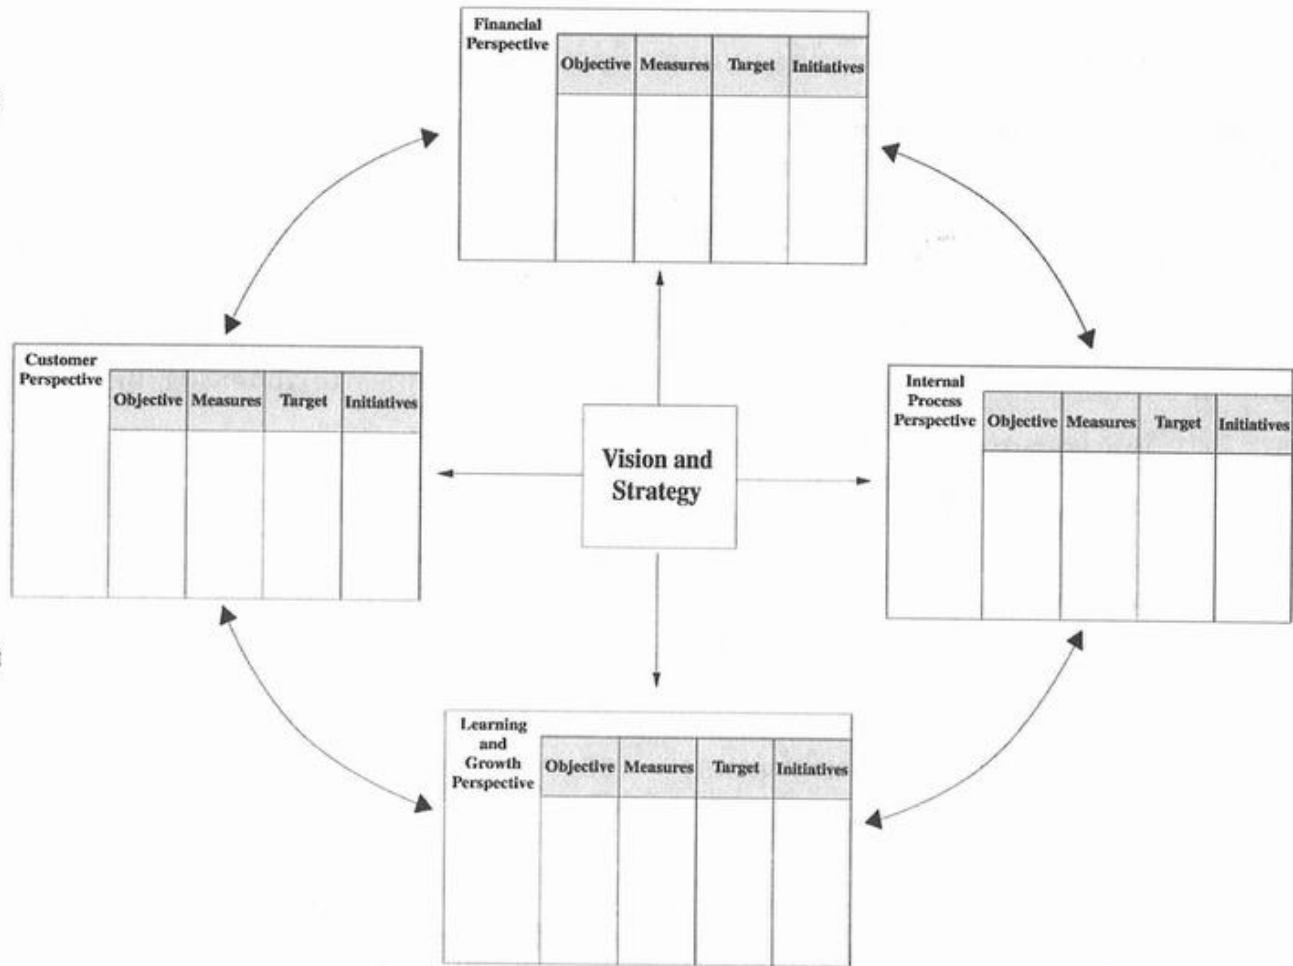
Financial Perspective

| Objective | Measures | Target | Initiatives |
|---|---|---|---|
| | | | |

Customer Perspective

| Objective | Measures | Target | Initiatives |
|---|---|---|---|
| | | | |

Vision and Strategy

Internal Process Perspective

| Objective | Measures | Target | Initiatives |
|---|---|---|---|
| | | | |

Learning and Growth Perspective

| Objective | Measures | Target | Initiatives |
|---|---|---|---|
| | | | |